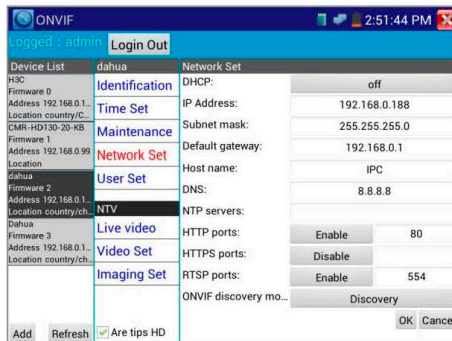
ONVIF

2:51:44 PM

Logged : admin Login Out

Device List
H3C
Firmware 0
Address 192.168.0.1...
Location country/C...
CMR-HD130-20-KB
Firmware 1
Address 192.168.0.99
Location
dahua
Firmware 2
Address 192.168.0.1...
Location country/ch...
Dahua
Firmware 3
Address 192.168.0.1...
Location country/ch...

dahua
Identification
Time Set
Maintenance
Network Set
User Set

NTV
Live video
Video Set
Imaging Set

Network Set

| | | |
|---|---|---|
| DHCP: | off | |
| IP Address: | 192.168.0.188 | |
| Subnet mask: | 255.255.255.0 | |
| Default gateway: | 192.168.0.1 | |
| Host name: | IPC | |
| DNS: | 8.8.8.8 | |
| NTP servers: | | |
| HTTP ports: | Enable | 80 |
| HTTPS ports: | Disable | |
| RTSP ports: | Enable | 554 |
| ONVIF discovery mo... | Discovery | |

OK Cance

Add Refresh Are tips HD